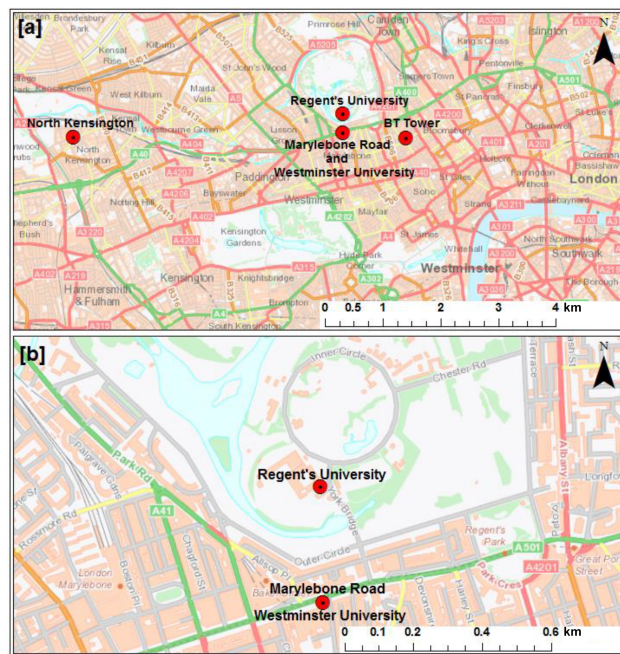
[a]

N

Brondesbury Park

Kensal Rise

Kilburn

West Kilburn

Maida Vale

St John's Wood

Primrose Hill

Camden Town

King's Cross

Islington

Pentonville

Somers Town

St Pancras

Finsbury

Regent's University

North Kensington

North Kensington

BT Tower

Marylebone Road and Westminster University

Lisson Grove

Paddington

Bayswater

Notting Hill

Shepherd's Bush

Kensington Gardens

Kensington

Knightsbridge

Hammersmith & Fulham

Westminster

Mayfair

Soho

Strand

St James

Whitehall

Westminster

Hyde Park Corner

Brompton

South Kensington

Clerkenwell

St Luke's

Farringdon

London

North Southwark

Southwark

0 0.5 1 2 3 4 km

[b]

N

Inner Circle

Chester Rd

Park Rd

Palgrave Gdns

A41

Rossmore Rd

Regent's University

York Bridge

Outer Circle

Allsop Pl

Chagford St

Boston Pl

London Marylebone

Regent's Park

A501

A4201

Park Cres

Great Portland Street

Albany St

Longford

Marylebone Road

Westminster University

Harley St

Devonshire

0 0.1 0.2 0.4 0.6 km